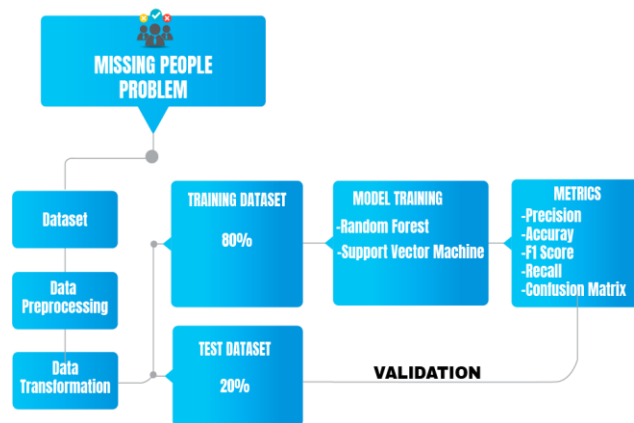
MISSING PEOPLE PROBLEM

Dataset

Data Preprocessing

Data Transformation

TRAINING DATASET

80%

TEST DATASET

20%

MODEL TRAINING

-Random Forest

-Support Vector Machine

METRICS

-Precision

-Accuray

-F1 Score

-Recall

-Confusion Matrix

VALIDATION